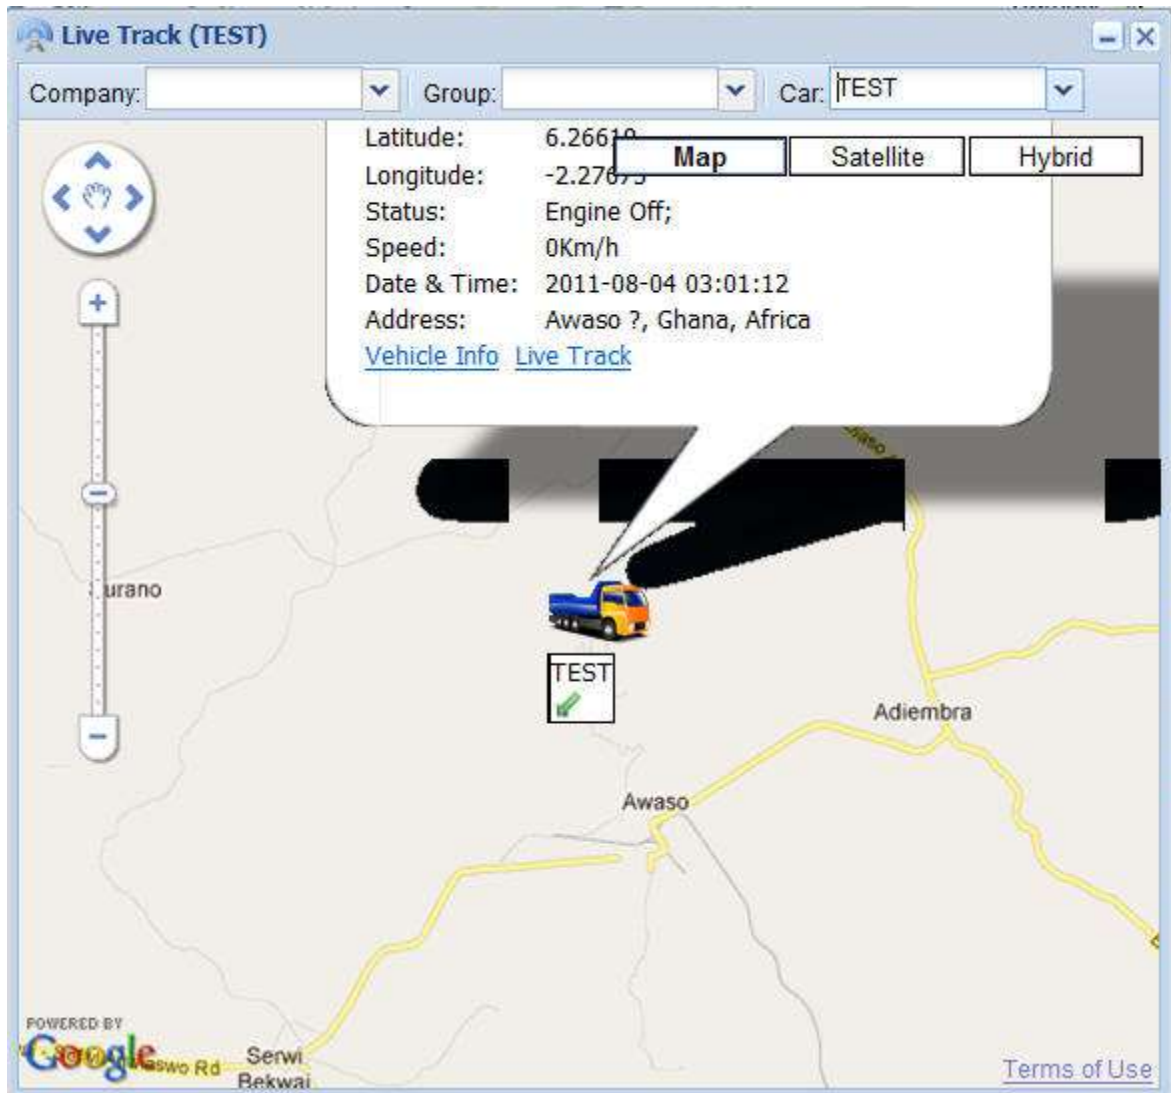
Live Track (TEST)

Company:
Group:
Car: TEST

Latitude: 6.266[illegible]
Longitude: -2.276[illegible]
Map
Satellite
Hybrid
Status: Engine Off;
Speed: 0Km/h
Date & Time: 2011-08-04 03:01:12
Address: Awaso ?, Ghana, Africa
Vehicle Info Live Track

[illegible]urano
TEST
Adiembra
Awaso
POWERED BY
Google
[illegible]swo Rd
Serwi Bekwai
Terms of Use